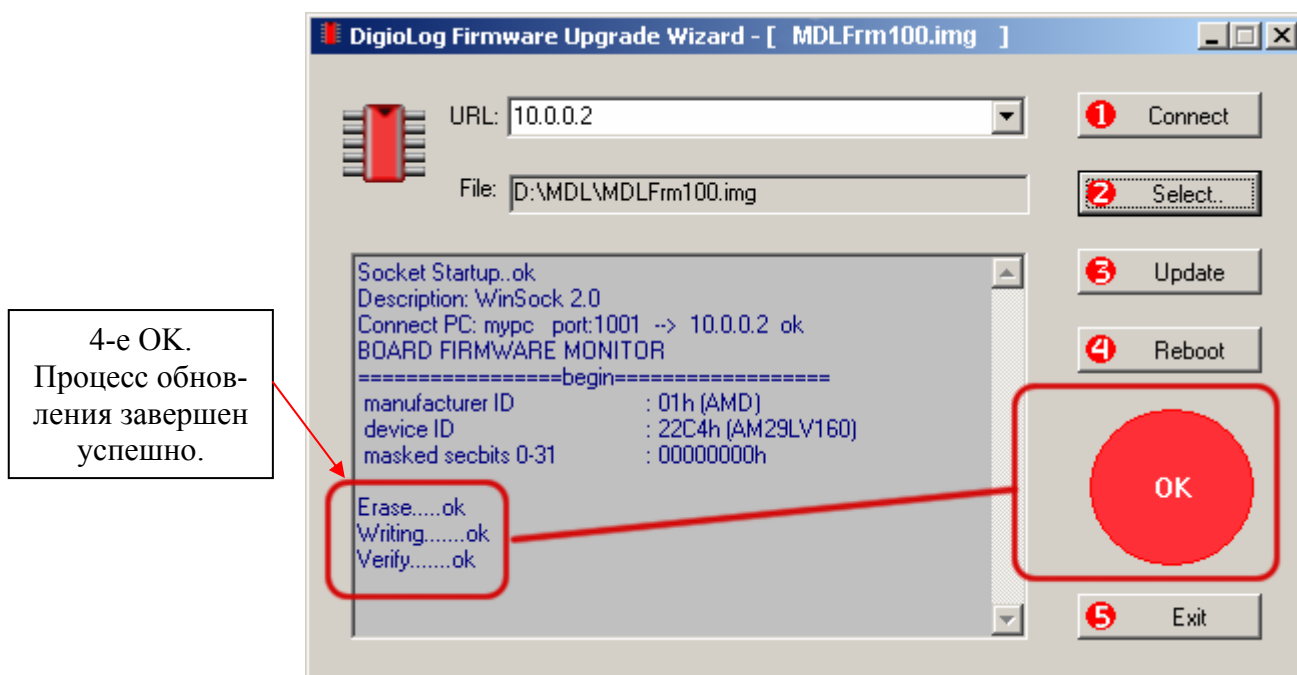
4-е ОК. Процесс обновления завершен успешно.

DigioLog Firmware Upgrade Wizard - [ MDLFrm100.img ]

URL: 10.0.0.2

File: D:\MDL\MDLFrm100.img

Socket Startup..ok
Description: WinSock 2.0
Connect PC: mypc port:1001 --> 10.0.0.2 ok
BOARD FIRMWARE MONITOR
=================begin==================
manufacturer ID : 01h (AMD)
device ID : 22C4h (AM29LV160)
masked secbits 0-31 : 00000000h

Erase.....ok
Writing.......ok
Verify.......ok

1 Connect
2 Select..
3 Update
4 Reboot
OK
5 Exit